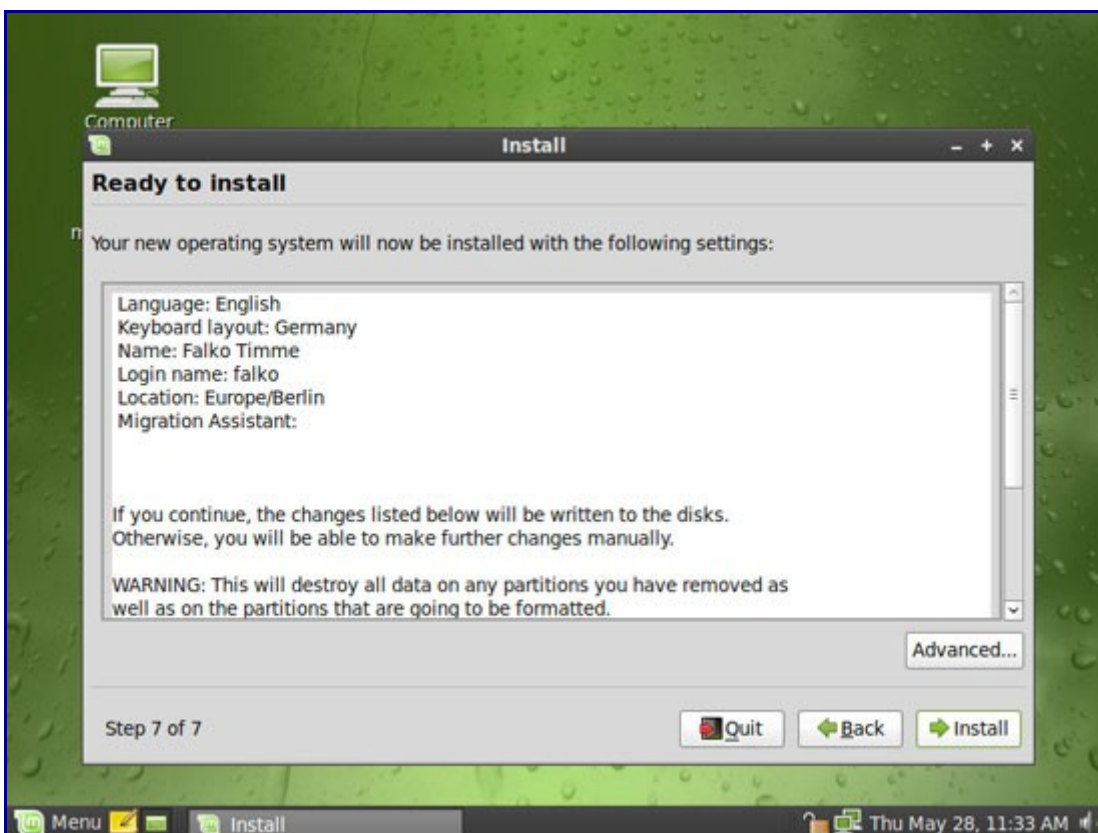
Computer

Install

Ready to install

Your new operating system will now be installed with the following settings:

Language: English
Keyboard layout: Germany
Name: Falko Timme
Login name: falko
Location: Europe/Berlin
Migration Assistant:

If you continue, the changes listed below will be written to the disks. Otherwise, you will be able to make further changes manually.

WARNING: This will destroy all data on any partitions you have removed as well as on the partitions that are going to be formatted.

Advanced...

Step 7 of 7

Quit

Back

Install

Menu

Install

Thu May 28, 11:33 AM